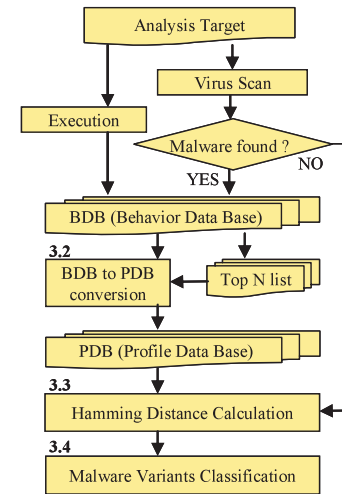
Analysis Target

Virus Scan

Execution

Malware found ?

NO

YES

BDB (Behavior Data Base)

3.2

BDB to PDB conversion

Top N list

PDB (Profile Data Base)

3.3

Hamming Distance Calculation

3.4

Malware Variants Classification